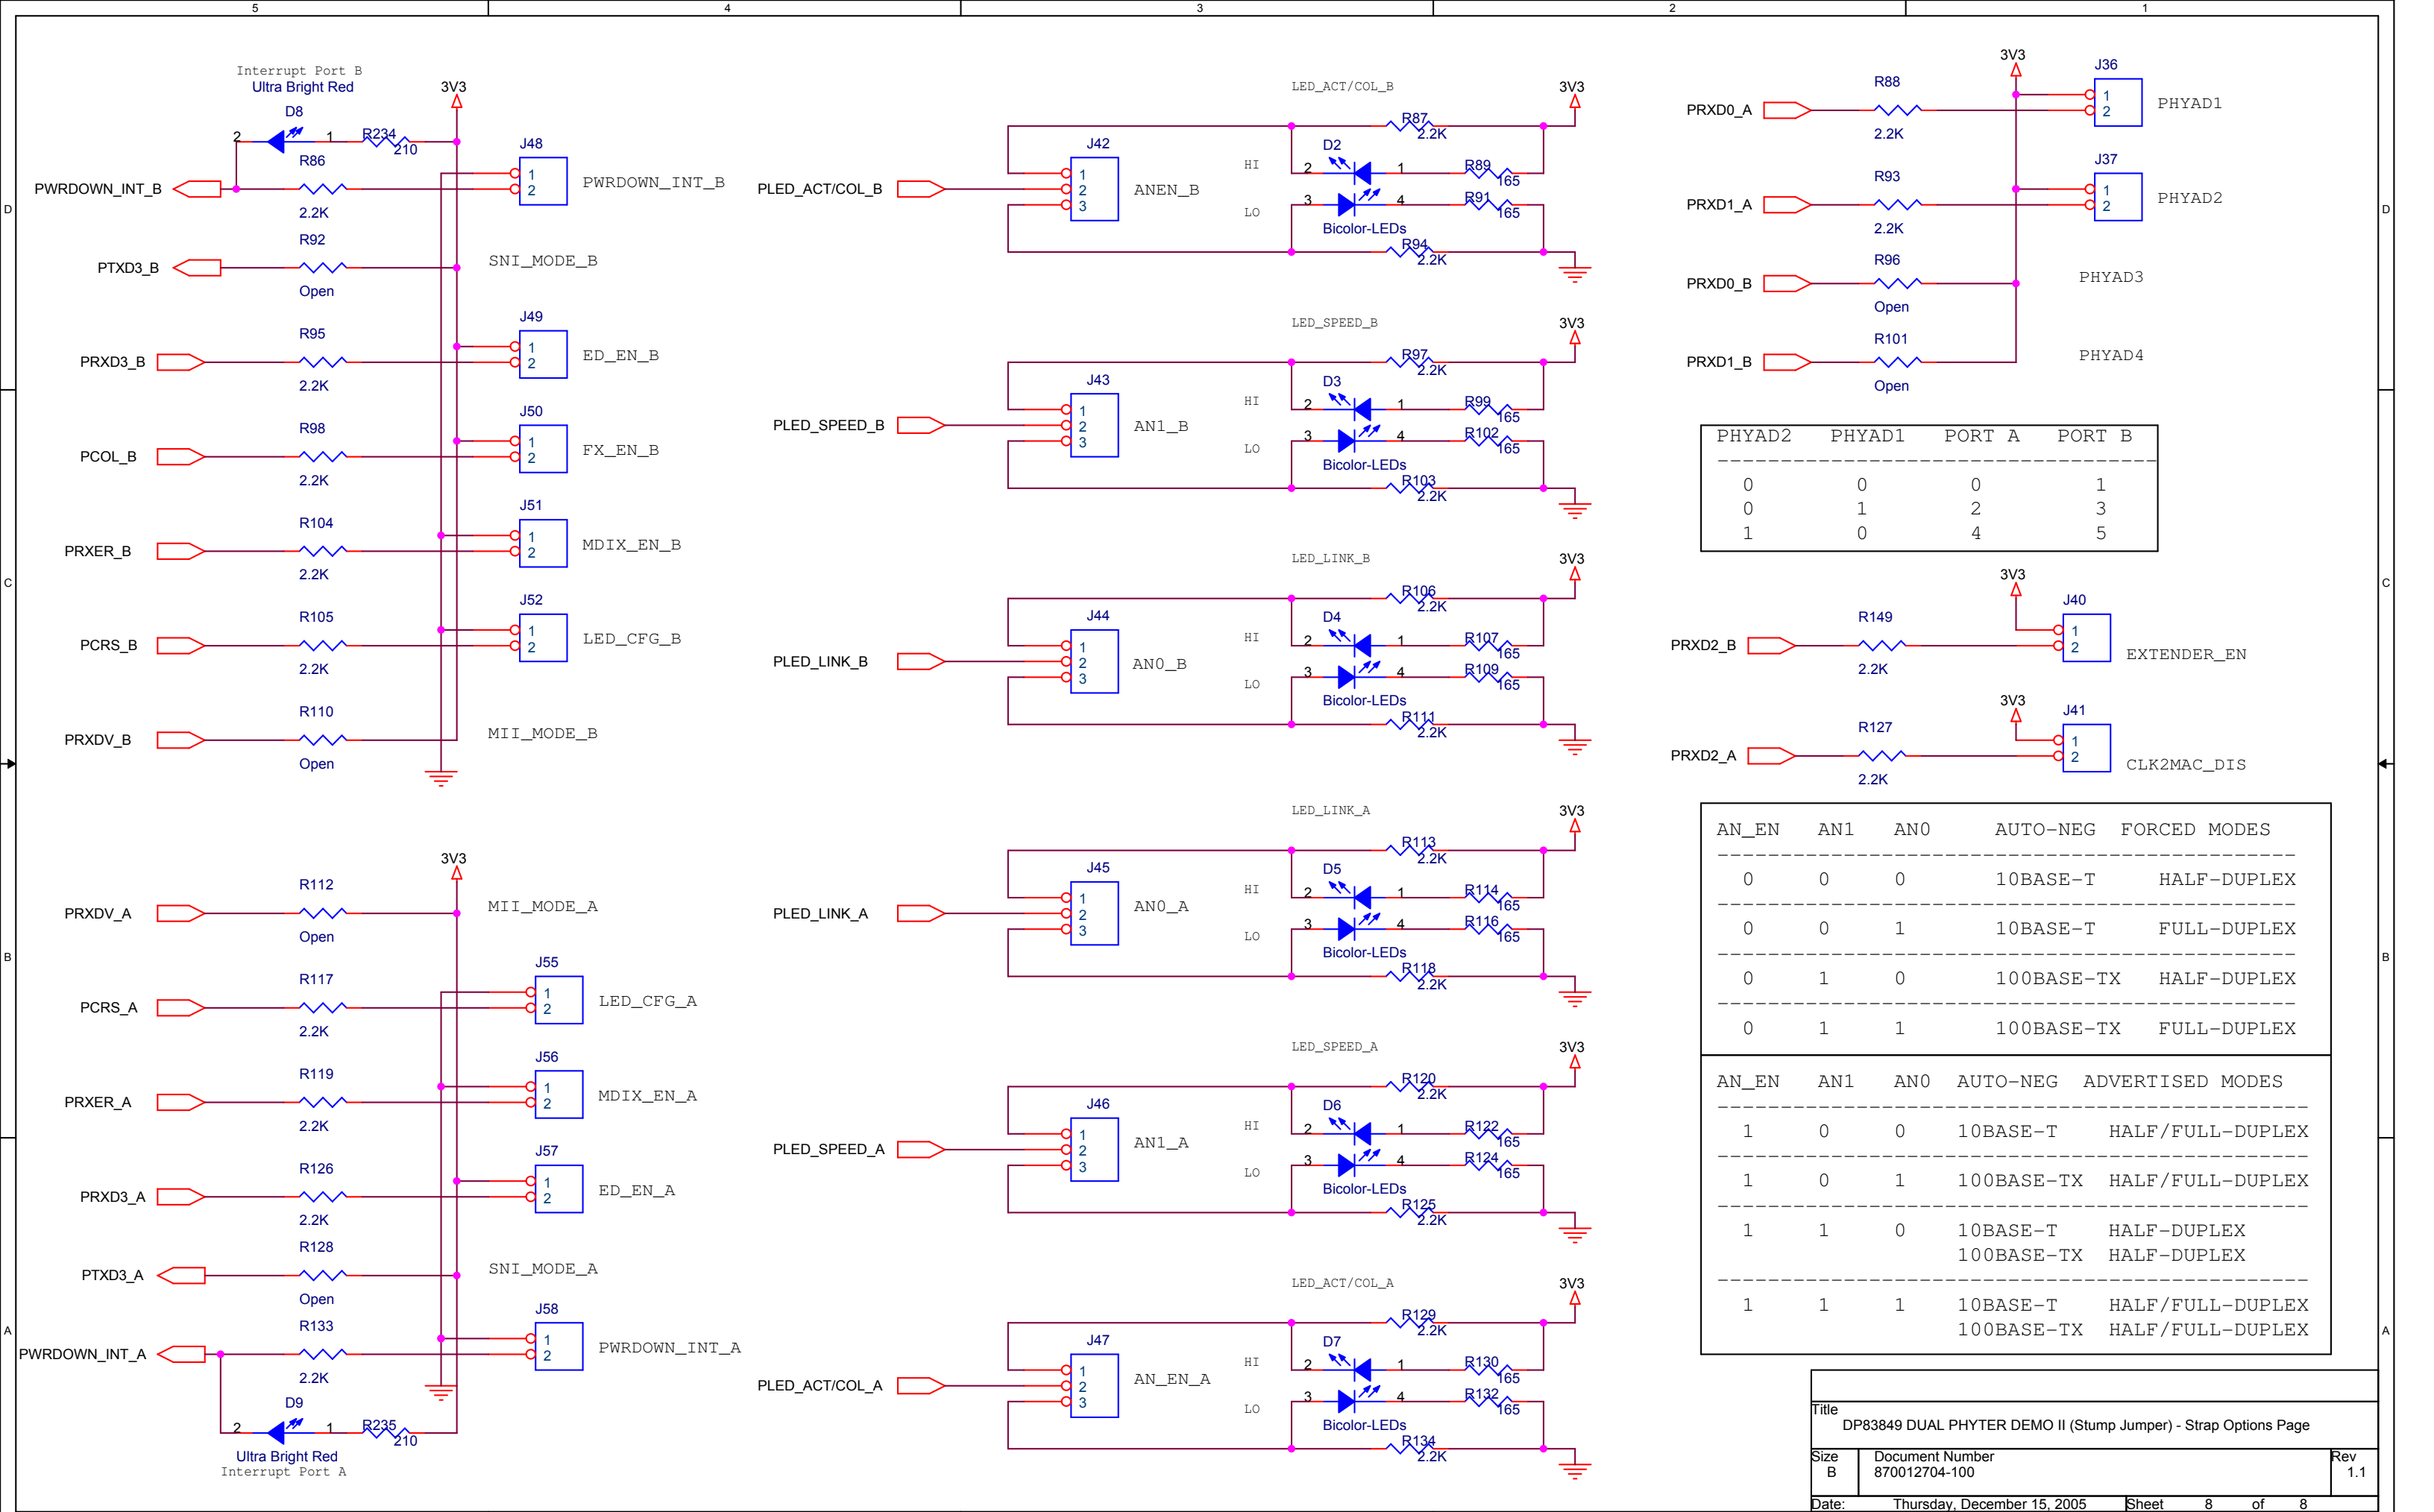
5 4 3 2 1

D

Interrupt Port B
Ultra Bright Red
D8
2 1
R234
210
3V3
R86
PWRDOWN_INT_B
2.2K
J48
1
2
PWRDOWN_INT_B
R92
PTXD3_B
Open
SNI_MODE_B
R95
PRXD3_B
2.2K
J49
1
2
ED_EN_B
R98
PCOL_B
2.2K
J50
1
2
FX_EN_B
R104
PRXER_B
2.2K
J51
1
2
MDIX_EN_B
R105
PCRS_B
2.2K
J52
1
2
LED_CFG_B
R110
PRXDV_B
Open
MII_MODE_B

LED_ACT/COL_B
3V3
R87
2.2K
J42
1
2
3
PLED_ACT/COL_B
ANEN_B
HI
LO
D2
2 1
R89
165
3 4
R91
165
Bicolor-LEDs
R94
2.2K

LED_SPEED_B
3V3
R97
2.2K
J43
1
2
3
PLED_SPEED_B
AN1_B
HI
LO
D3
2 1
R99
165
3 4
R102
165
Bicolor-LEDs
R103
2.2K

LED_LINK_B
3V3
R106
2.2K
J44
1
2
3
PLED_LINK_B
AN0_B
HI
LO
D4
2 1
R107
165
3 4
R109
165
Bicolor-LEDs
R111
2.2K

3V3
J36
1
2
PRXD0_A
R88
2.2K
PHYAD1
J37
1
2
PRXD1_A
R93
2.2K
PHYAD2
PRXD0_B
R96
Open
PHYAD3
PRXD1_B
R101
Open
PHYAD4

| PHYAD2 | PHYAD1 | PORT A | PORT B |
|---|---|---|---|
| 0 | 0 | 0 | 1 |
| 0 | 1 | 2 | 3 |
| 1 | 0 | 4 | 5 |

3V3
J40
1
2
PRXD2_B
R149
2.2K
EXTENDER_EN
3V3
J41
1
2
PRXD2_A
R127
2.2K
CLK2MAC_DIS

C

| AN_EN | AN1 | AN0 | AUTO-NEG | FORCED MODES |
|---|---|---|---|---|
| 0 | 0 | 0 | 10BASE-T | HALF-DUPLEX |
| 0 | 0 | 1 | 10BASE-T | FULL-DUPLEX |
| 0 | 1 | 0 | 100BASE-TX | HALF-DUPLEX |
| 0 | 1 | 1 | 100BASE-TX | FULL-DUPLEX |

| AN_EN | AN1 | AN0 | AUTO-NEG | ADVERTISED MODES |
|---|---|---|---|---|
| 1 | 0 | 0 | 10BASE-T | HALF/FULL-DUPLEX |
| 1 | 0 | 1 | 100BASE-TX | HALF/FULL-DUPLEX |
| 1 | 1 | 0 | 10BASE-T<br>100BASE-TX | HALF-DUPLEX<br>HALF-DUPLEX |
| 1 | 1 | 1 | 10BASE-T<br>100BASE-TX | HALF/FULL-DUPLEX<br>HALF/FULL-DUPLEX |

B

3V3
R112
PRXDV_A
Open
MII_MODE_A
R117
PCRS_A
2.2K
J55
1
2
LED_CFG_A
R119
PRXER_A
2.2K
J56
1
2
MDIX_EN_A
R126
PRXD3_A
2.2K
J57
1
2
ED_EN_A
R128
PTXD3_A
Open
SNI_MODE_A
R133
PWRDOWN_INT_A
2.2K
J58
1
2
PWRDOWN_INT_A
D9
2 1
R235
210
Ultra Bright Red
Interrupt Port A

LED_LINK_A
3V3
R113
2.2K
J45
1
2
3
PLED_LINK_A
AN0_A
HI
LO
D5
2 1
R114
165
3 4
R116
165
Bicolor-LEDs
R118
2.2K

LED_SPEED_A
3V3
R120
2.2K
J46
1
2
3
PLED_SPEED_A
AN1_A
HI
LO
D6
2 1
R122
165
3 4
R124
165
Bicolor-LEDs
R125
2.2K

LED_ACT/COL_A
3V3
R129
2.2K
J47
1
2
3
PLED_ACT/COL_A
AN_EN_A
HI
LO
D7
2 1
R130
165
3 4
R132
165
Bicolor-LEDs
R134
2.2K

A

Title
DP83849 DUAL PHYTER DEMO II (Stump Jumper) - Strap Options Page
Size
B
Document Number
870012704-100
Rev
1.1
Date: Thursday, December 15, 2005 Sheet 8 of 8